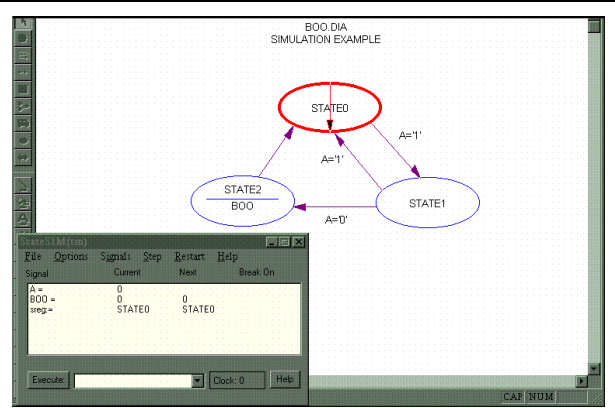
BOO.DIA
SIMULATION EXAMPLE

STATE0

A='1'

A='1'

STATE2
BOO

STATE1

A='0'

StateSIM(tm)

File Options Signals Step Restart Help

| Signal | Current | Next | Break On |
|---|---|---|---|
| A = | 0 | | |
| BOO = | 0 | 0 | |
| sreg = | STATE0 | STATE0 | |

Execute: Clock: 0 Help

CAP NUM